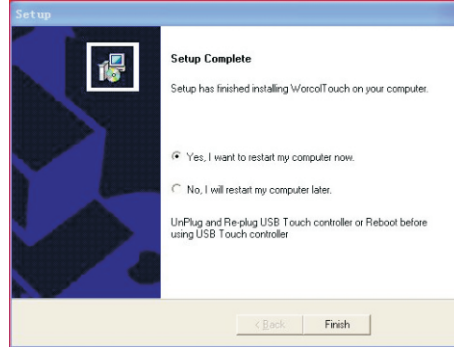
Setup

Setup Complete

Setup has finished installing WorcolTouch on your computer.

Yes, I want to restart my computer now.

No, I will restart my computer later.

UnPlug and Re-plug USB Touch controller or Reboot before using USB Touch controller

< Back

Finish